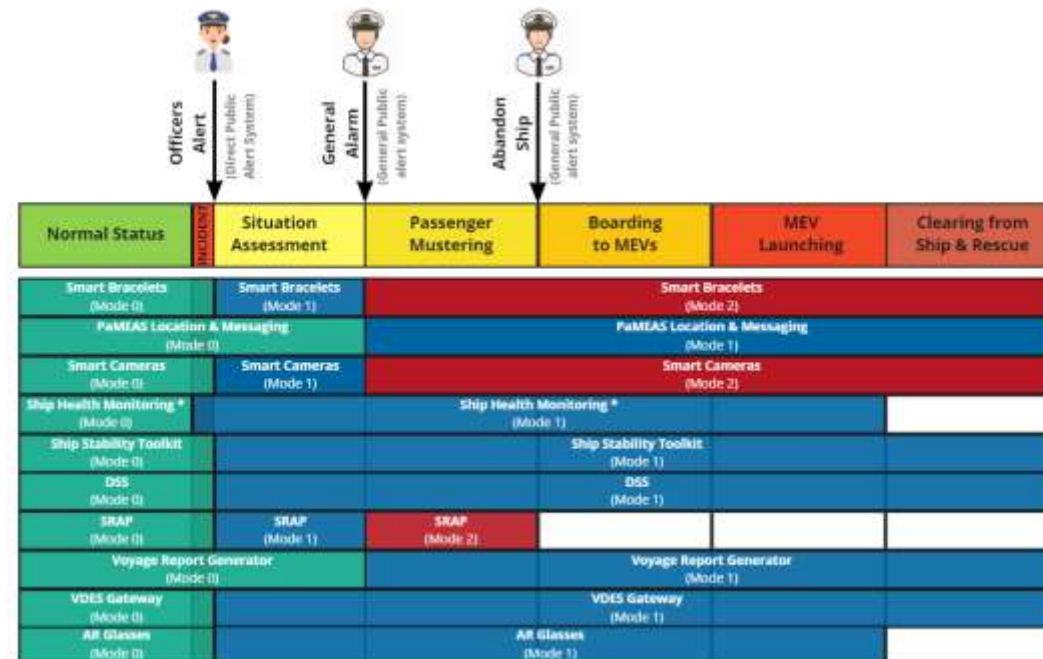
Officers Alert (Direct Public Alert System)

General Alarm (General Public alert system)

Abandon Ship (General Public alert system)

Normal Status

INCIDENT

Situation Assessment

Passenger Mustering

Boarding to MEVs

MEV Launching

Clearing from Ship & Rescue

Smart Bracelets (Mode 0)

Smart Bracelets (Mode 1)

Smart Bracelets (Mode 2)

PaMEAS Location & Messaging (Mode 0)

PaMEAS Location & Messaging (Mode 1)

Smart Cameras (Mode 0)

Smart Cameras (Mode 1)

Smart Cameras (Mode 2)

Ship Health Monitoring * (Mode 0)

Ship Health Monitoring * (Mode 1)

Ship Stability Toolkit (Mode 0)

Ship Stability Toolkit (Mode 1)

DSS (Mode 0)

DSS (Mode 1)

SRAP (Mode 0)

SRAP (Mode 1)

SRAP (Mode 2)

Voyage Report Generator (Mode 0)

Voyage Report Generator (Mode 1)

VDES Gateway (Mode 0)

VDES Gateway (Mode 1)

AR Glasses (Mode 0)

AR Glasses (Mode 1)